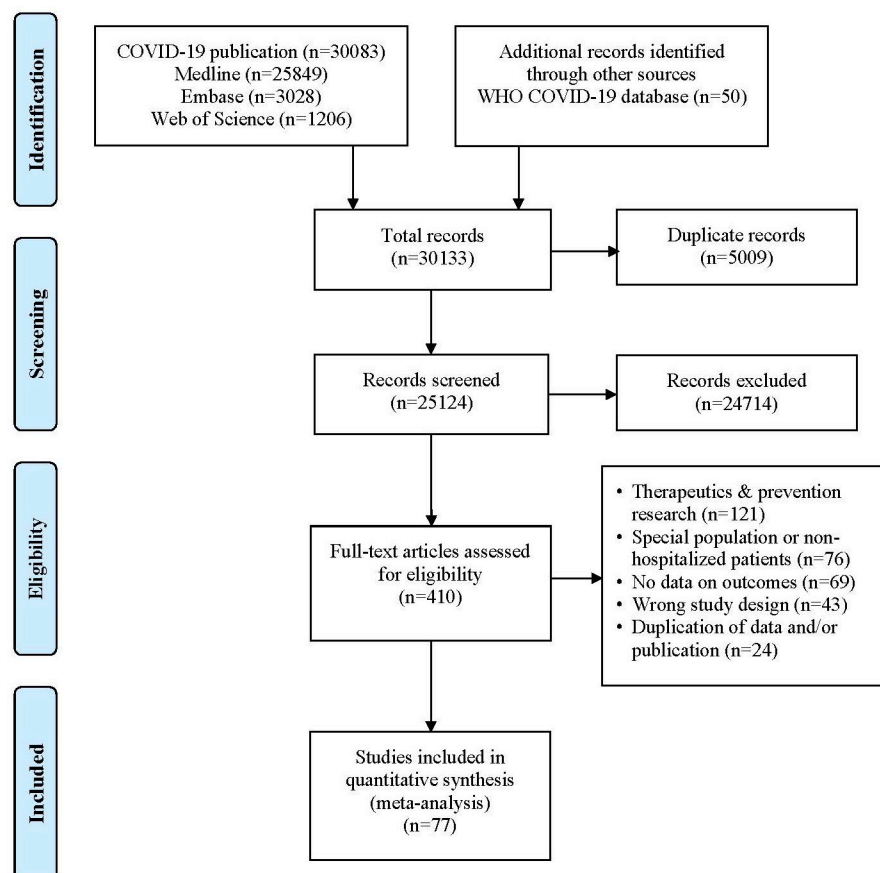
Identification

COVID-19 publication (n=30083)
Medline (n=25849)
Embase (n=3028)
Web of Science (n=1206)

Additional records identified through other sources
WHO COVID-19 database (n=50)

Total records
(n=30133)

Duplicate records
(n=5009)

Screening

Records screened
(n=25124)

Records excluded
(n=24714)

Eligibility

Full-text articles assessed for eligibility
(n=410)

• Therapeutics & prevention research (n=121)
• Special population or non-hospitalized patients (n=76)
• No data on outcomes (n=69)
• Wrong study design (n=43)
• Duplication of data and/or publication (n=24)

Included

Studies included in quantitative synthesis (meta-analysis)
(n=77)